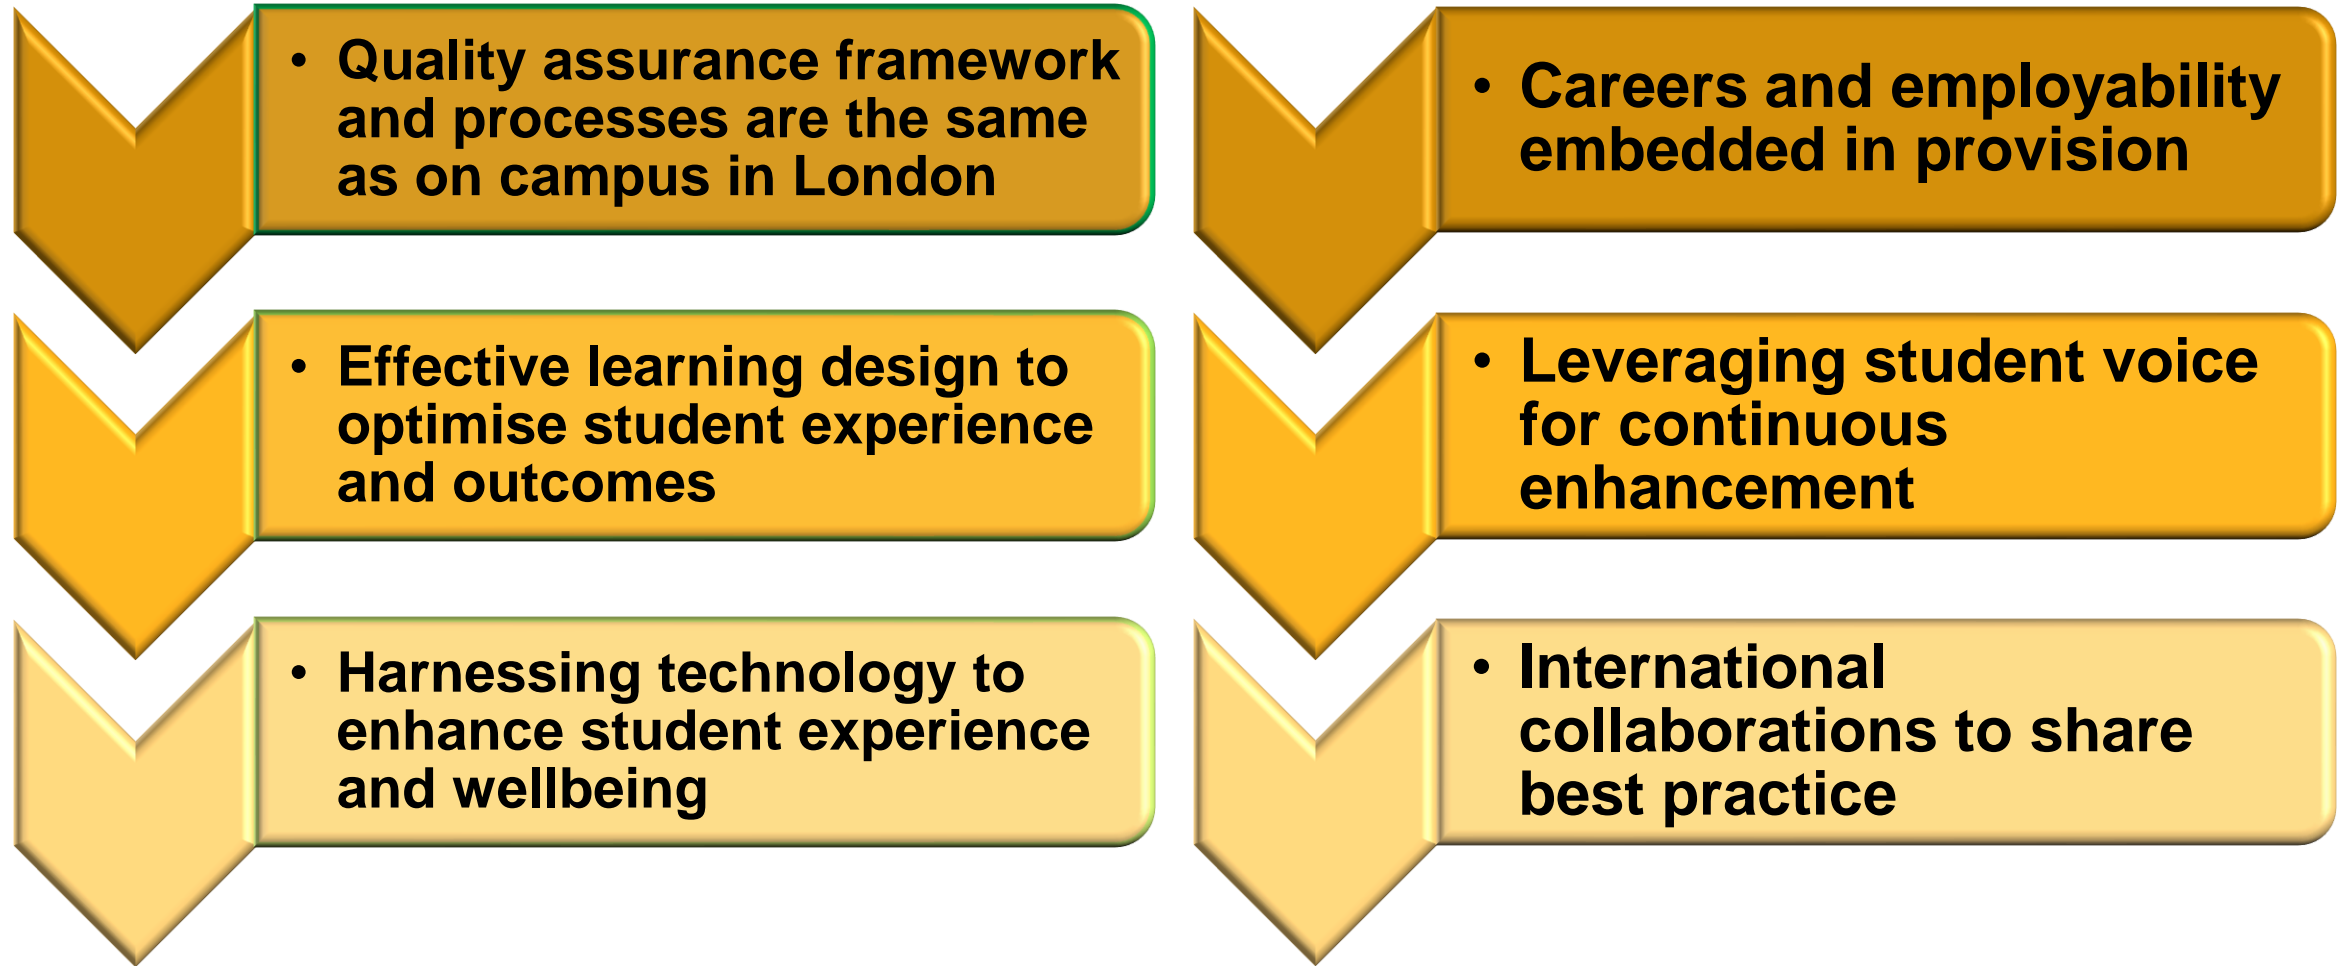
• Quality assurance framework and processes are the same as on campus in London

• Effective learning design to optimise student experience and outcomes

• Harnessing technology to enhance student experience and wellbeing

• Careers and employability embedded in provision

• Leveraging student voice for continuous enhancement

• International collaborations to share best practice